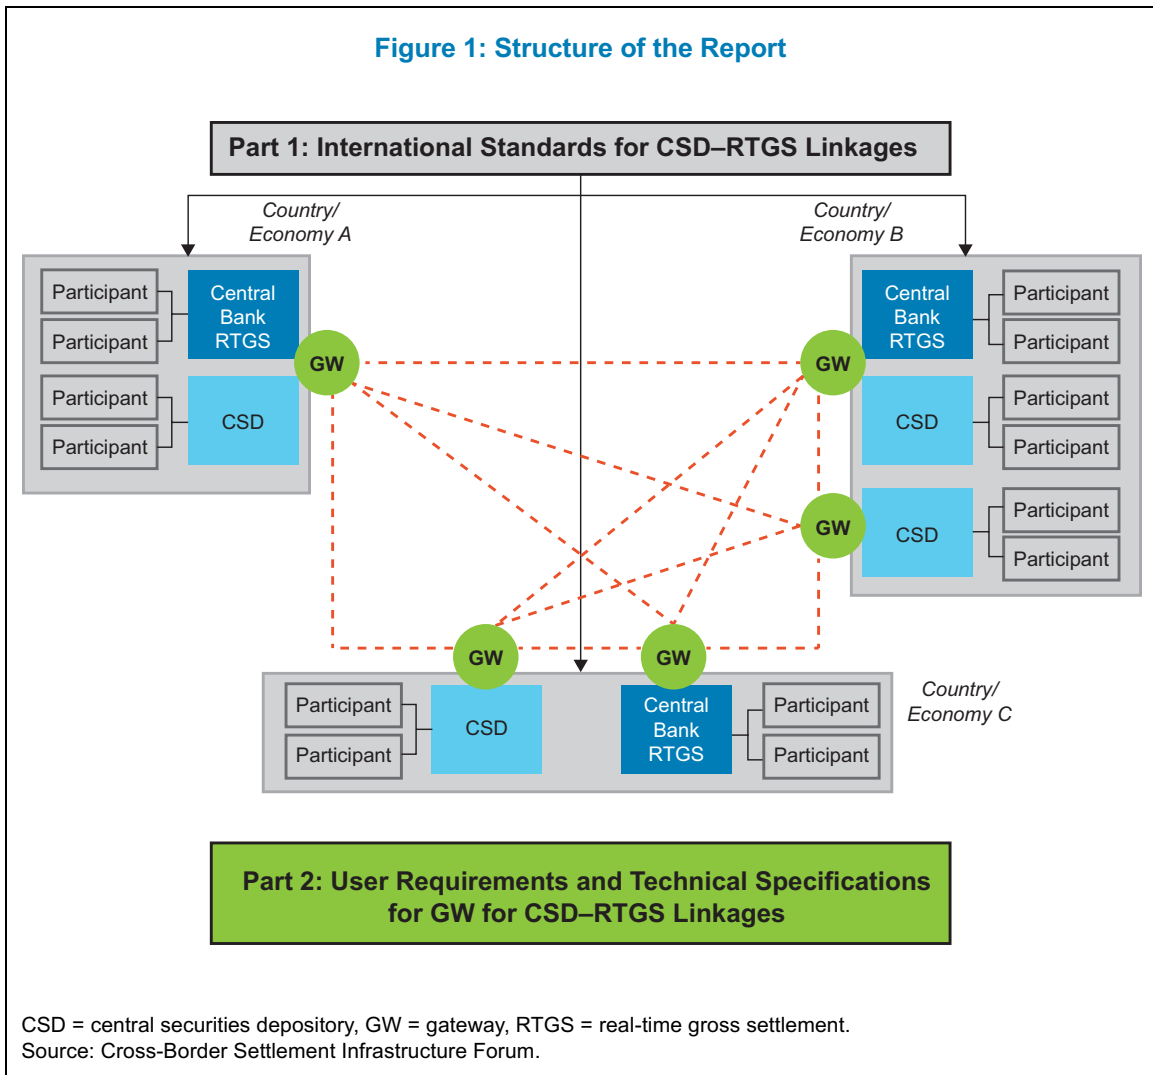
Figure 1: Structure of the Report

Part 1: International Standards for CSD–RTGS Linkages

Country/ Economy A

Participant
Participant
Central Bank RTGS
Participant
Participant
CSD
GW

Country/ Economy B

Central Bank RTGS
Participant
Participant
GW
CSD
Participant
Participant
GW
CSD
Participant
Participant

GW
GW

Participant
Participant
CSD
Central Bank RTGS
Participant
Participant

Country/ Economy C

Part 2: User Requirements and Technical Specifications for GW for CSD–RTGS Linkages

CSD = central securities depository, GW = gateway, RTGS = real-time gross settlement.
Source: Cross-Border Settlement Infrastructure Forum.